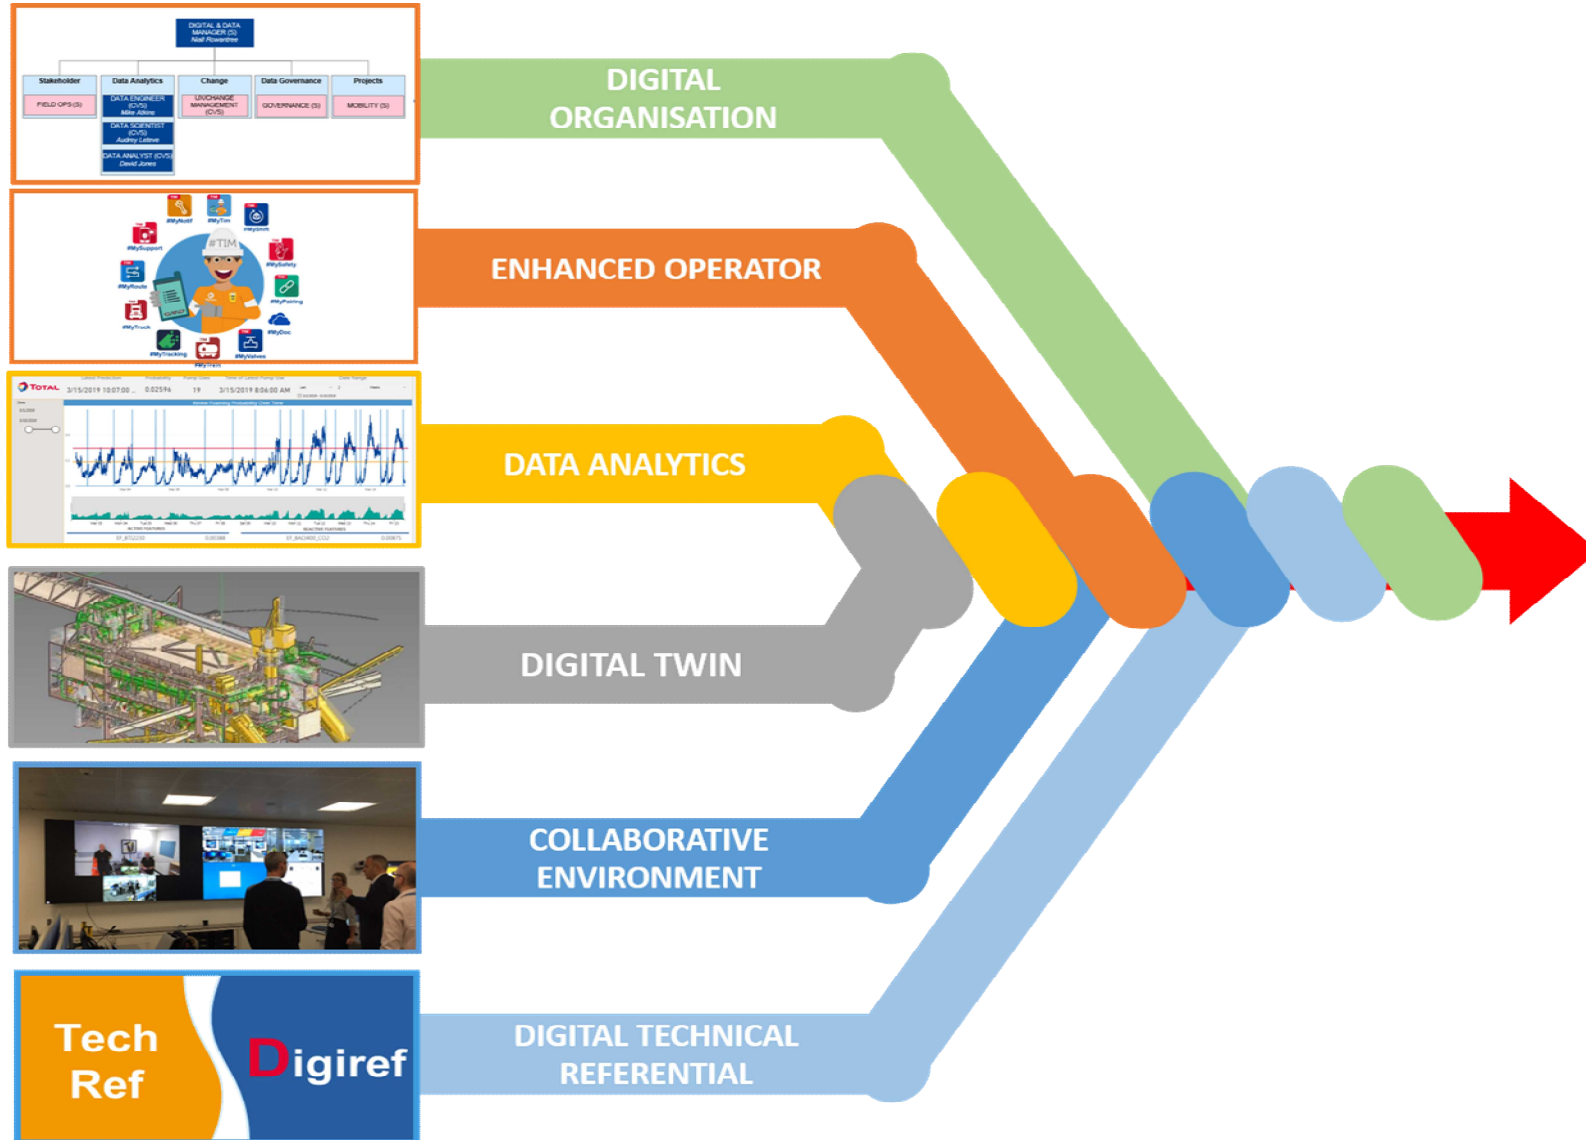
DIGITAL & DATA MANAGER (S)
Niall Rowantree

Stakeholder
FIELD OPS (S)

Data Analytics
DATA ENGINEER (CVS)
Mike Atkins
DATA SCIENTIST (CVS)
Audrey Lebrun
DATA ANALYST (CVS)
David Jones

Change
UX/CHANGE MANAGEMENT (CVS)

Data Governance
GOVERNANCE (S)

Projects
MOBILITY (S)

DIGITAL ORGANISATION

#MyNotif
#MyTim
#MySupport
#TIM
#MySafety
#MyRoute
#MyPermit
#MyTruck
#MyDoc
#MyTracking
#MyValves

ENHANCED OPERATOR

TOTAL
3/15/2019 10:07:00
0.02596
19
3/15/2019 8:06:00 AM

DATA ANALYTICS

DIGITAL TWIN

COLLABORATIVE ENVIRONMENT

Tech Ref
Digiref

DIGITAL TECHNICAL REFERENTIAL